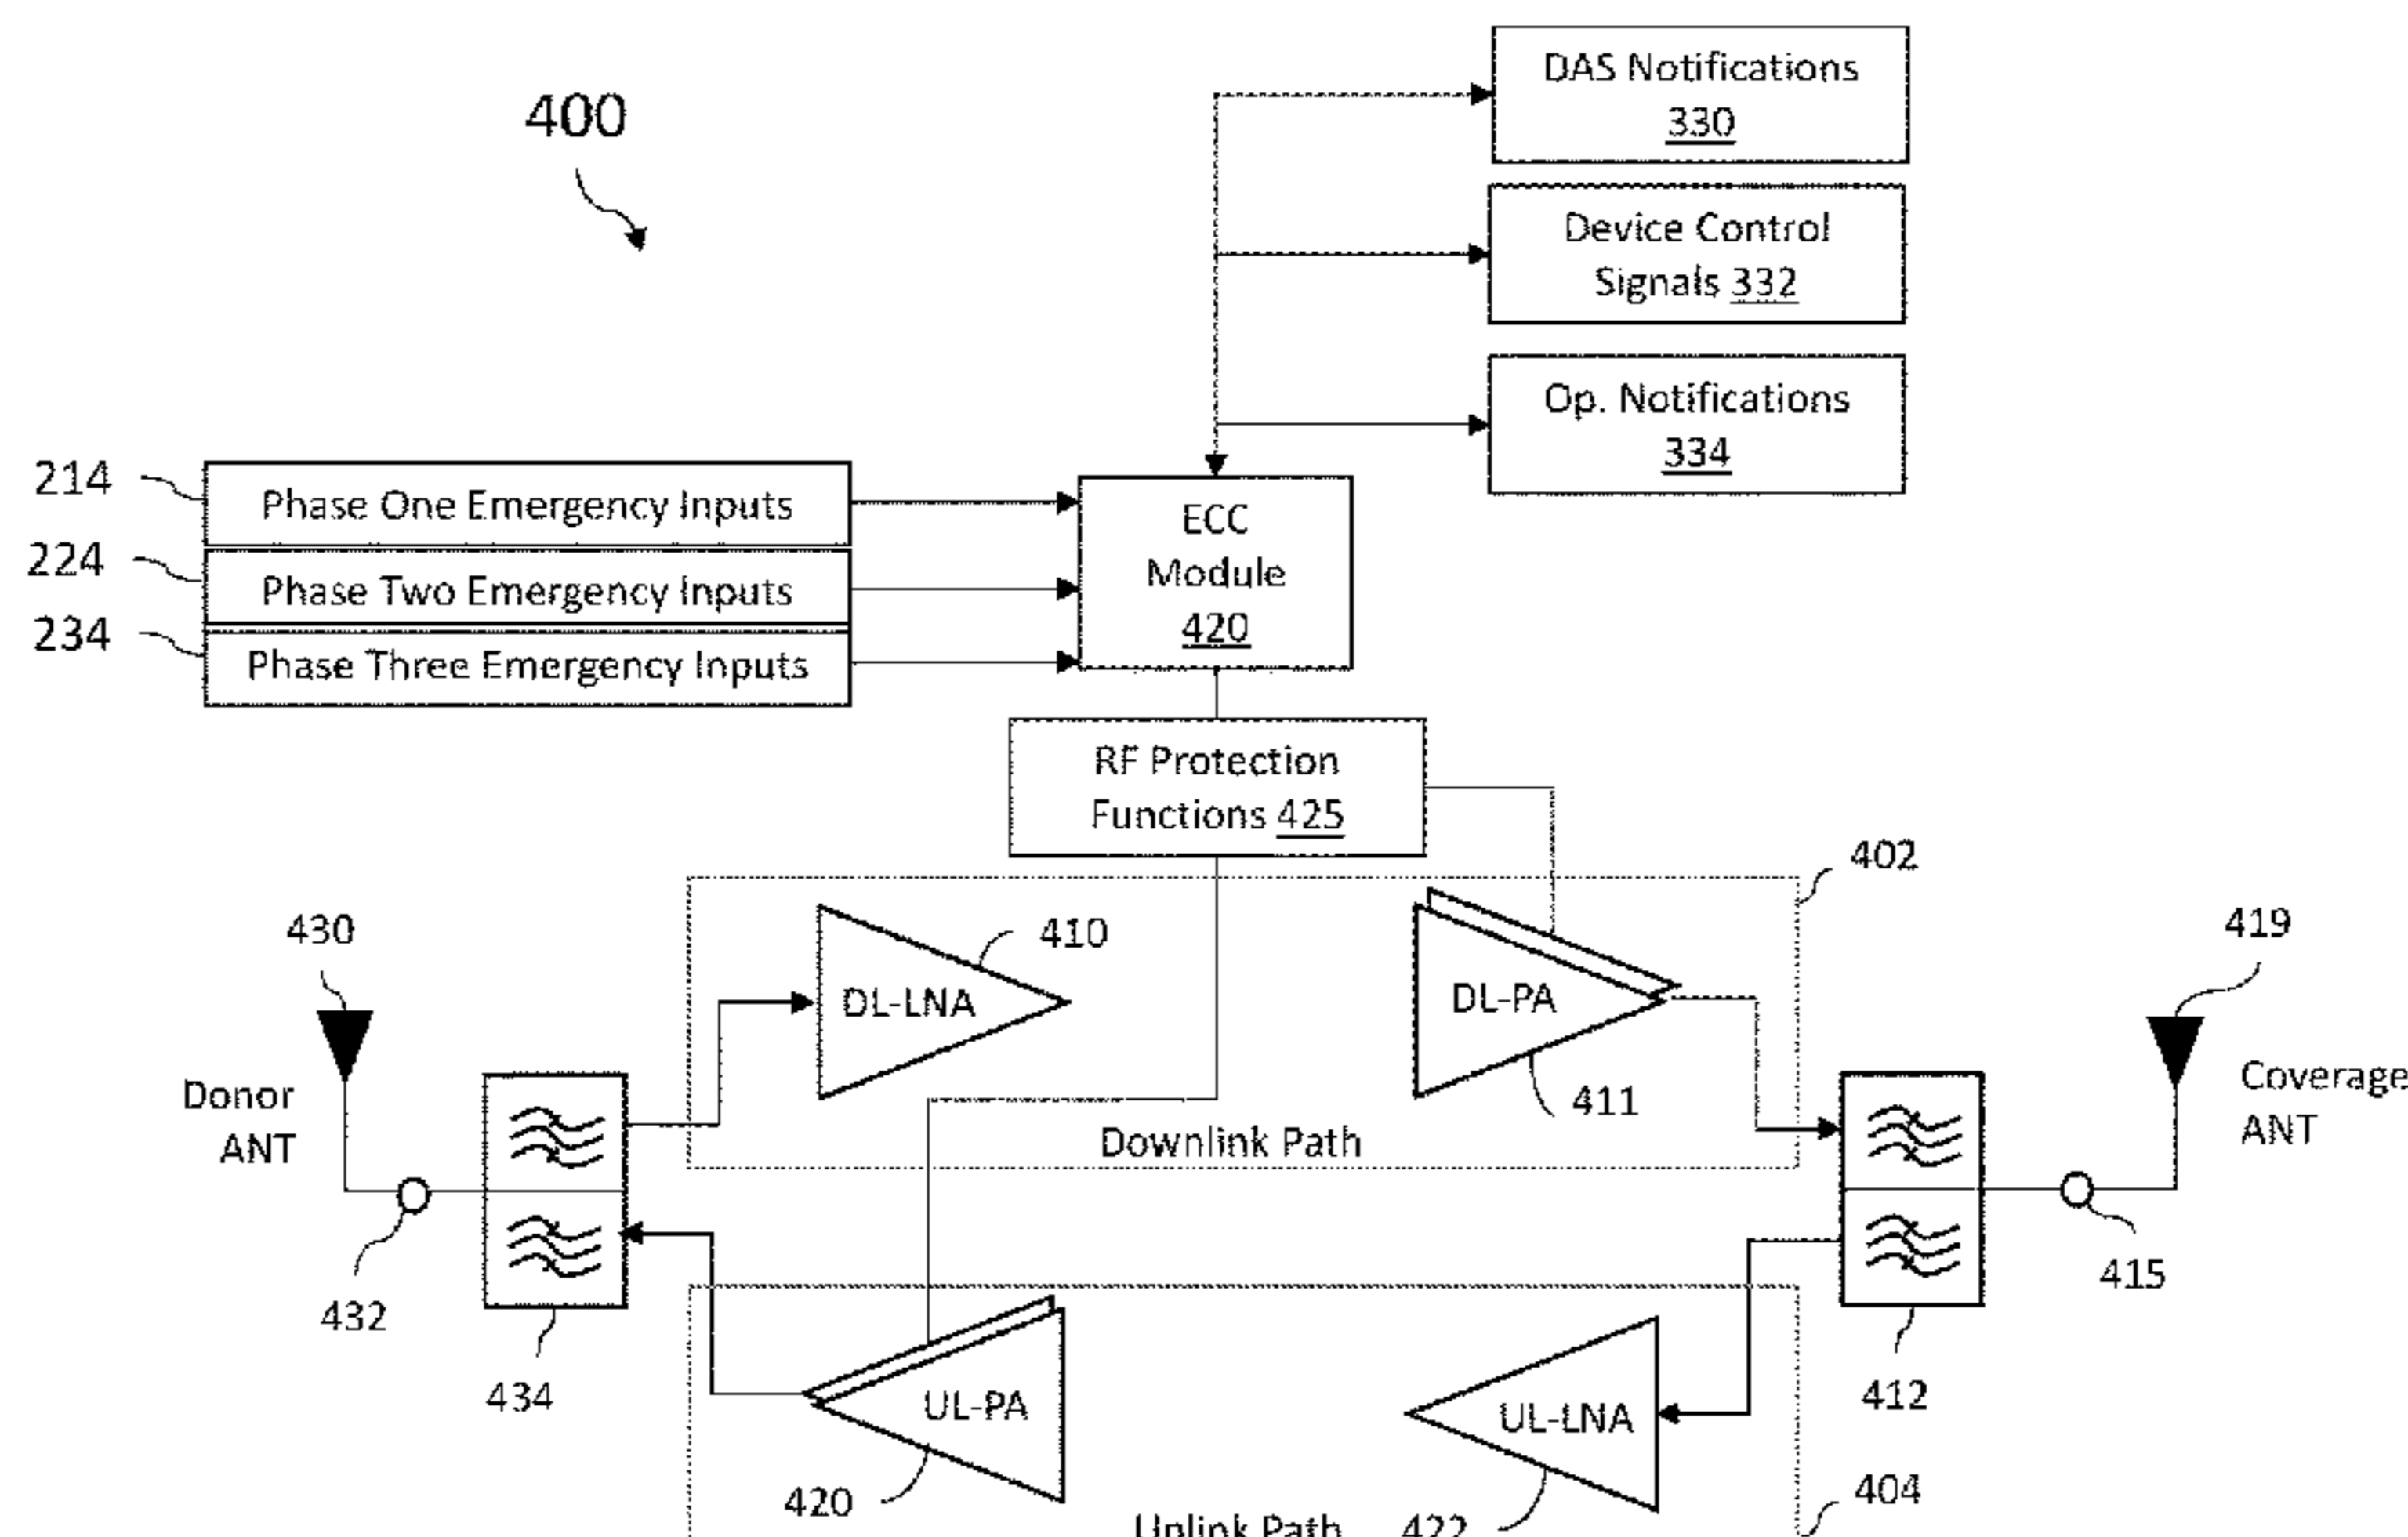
400

DAS Notifications
330

Device Control
Signals 332

Op. Notifications
334

214
Phase One Emergency Inputs
224
Phase Two Emergency Inputs
234
Phase Three Emergency Inputs

ECC
Module
420

RF Protection
Functions 425

402

430
Donor
ANT

410
DL-LNA

DL-PA
411

419
Coverage
ANT

Downlink Path

432
434

415
412

UL-PA
420

UL-LNA
422

404

Uplink Path